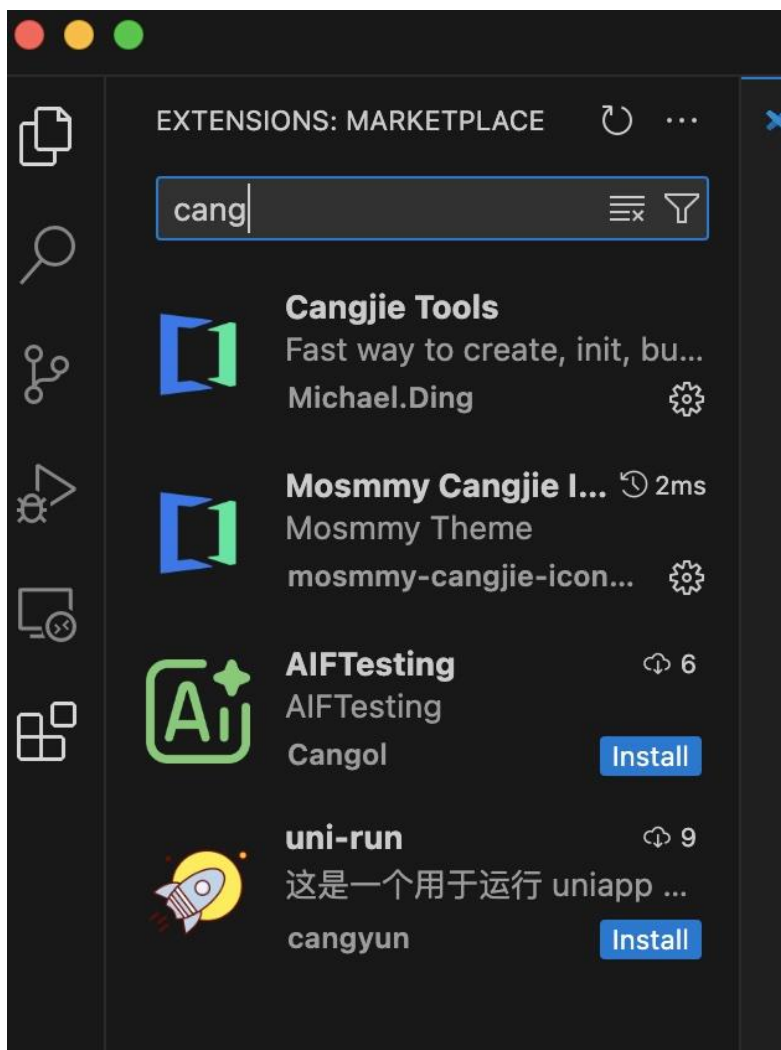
EXTENSIONS: MARKETPLACE

cang

Cangjie Tools
Fast way to create, init, bu...
Michael.Ding

Mosmmy Cangjie I... 2ms
Mosmmy Theme
mosmmy-cangjie-icon...

AIFTesting 6
AIFTesting
Cangol
Install

uni-run 9
这是一个用于运行 uniapp ...
cangyun
Install